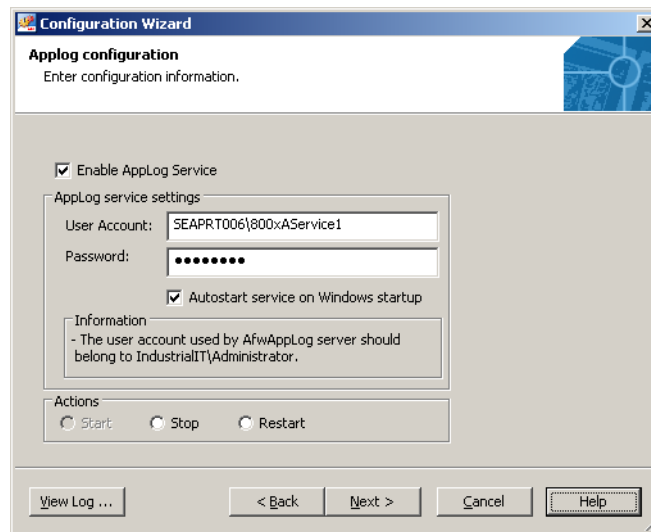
Configuration Wizard

Applog configuration
Enter configuration information.

Enable AppLog Service

AppLog service settings
User Account: SEAPRT006\800xAService1
Password: ••••••••

Autostart service on Windows startup

Information
- The user account used by AfwAppLog server should belong to IndustrialIT\Administrator.

Actions
Start
Stop
Restart

View Log ...
< Back
Next >
Cancel
Help